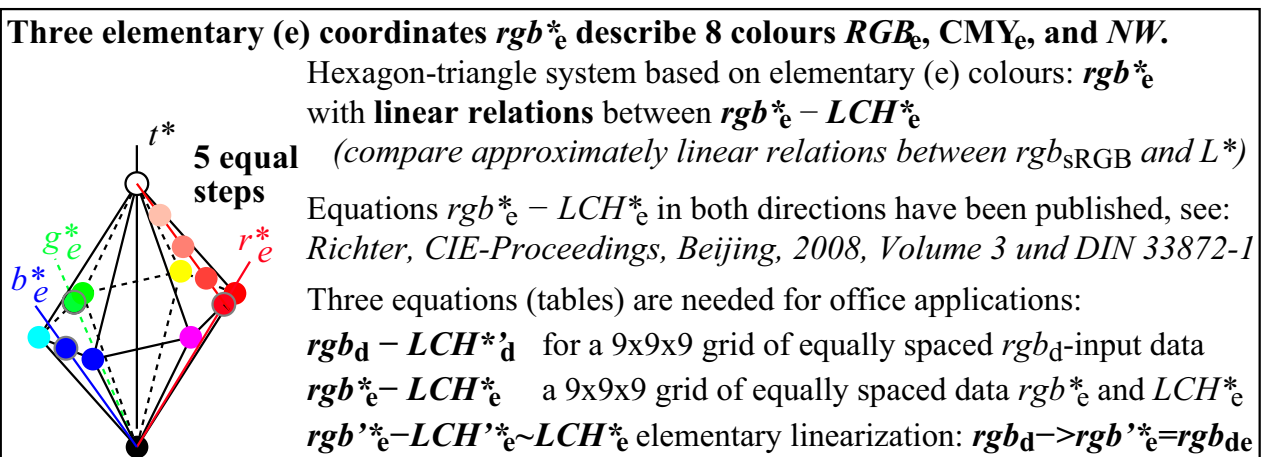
**Three elementary (e) coordinates $rgb^*_e$ describe 8 colours $RGB_e$, $CMY_e$, and $NW$.**

$t^*$

**5 equal steps**

$g^*_e$

$r^*_e$

$b^*_e$

Hexagon-triangle system based on elementary (e) colours: $rgb^*_e$ with **linear relations** between $rgb^*_e - LCH^*_e$

*(compare approximately linear relations between $rgb_{sRGB}$ and $L^*$)*

Equations $rgb^*_e - LCH^*_e$ in both directions have been published, see: *Richter, CIE-Proceedings, Beijing, 2008, Volume 3 und DIN 33872-1*

Three equations (tables) are needed for office applications:

$rgb_d - LCH^{*\prime}_d$ for a 9x9x9 grid of equally spaced $rgb_d$-input data

$rgb^*_e - LCH^*_e$ a 9x9x9 grid of equally spaced data $rgb^*_e$ and $LCH^*_e$

$rgb'^*_e - LCH'^*_e \sim LCH^*_e$ elementary linearization: $rgb_d -> rgb'^*_e = rgb_{de}$